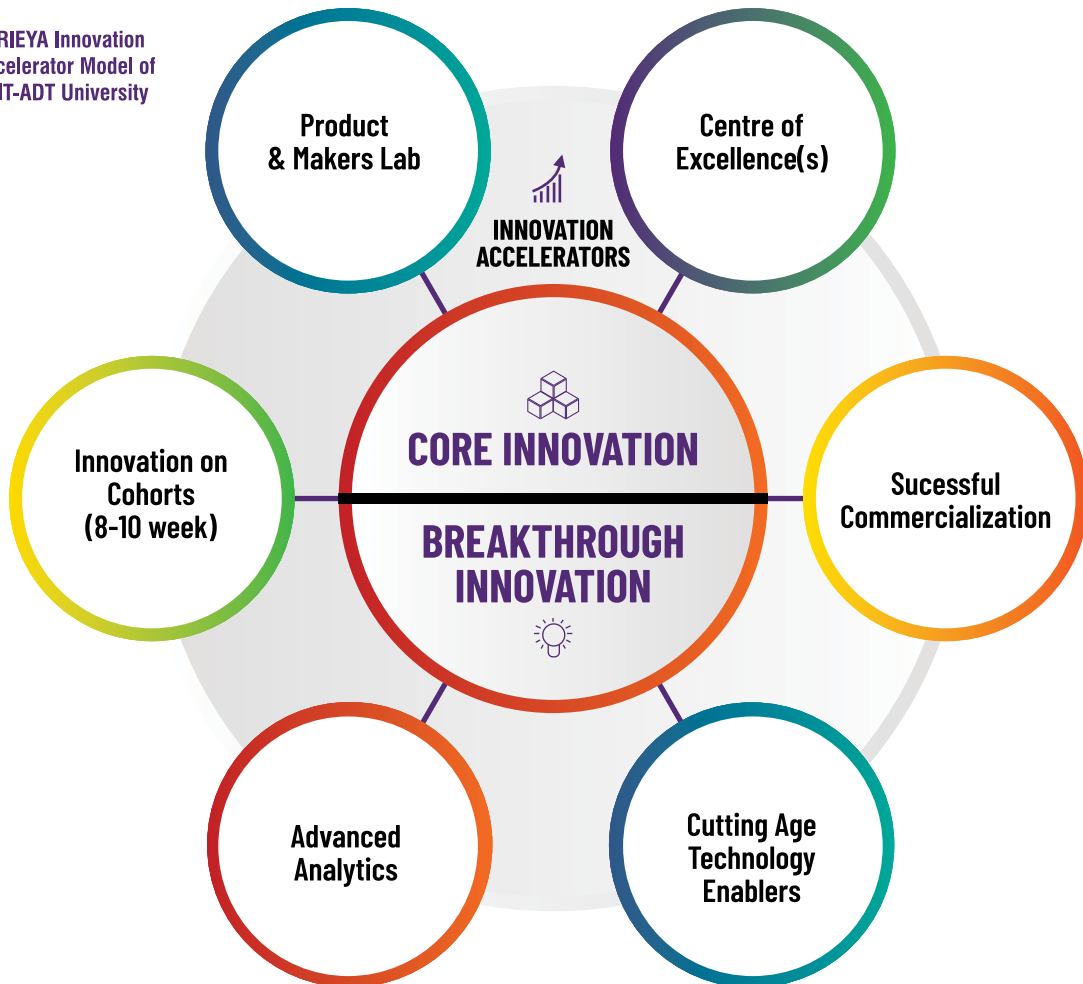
RIEYA Innovation
celerator Model of
IT-ADT University

Product
& Makers Lab

Centre of
Excellence(s)

INNOVATION
ACCELERATORS

CORE INNOVATION

BREAKTHROUGH
INNOVATION

Innovation on
Cohorts
(8-10 week)

Sucessful
Commercialization

Advanced
Analytics

Cutting Age
Technology
Enablers